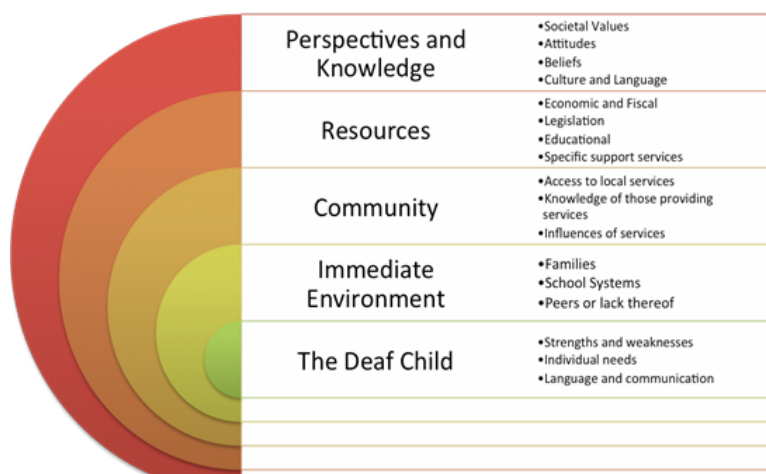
Perspectives and Knowledge

•Societal Values
•Attitudes
•Beliefs
•Culture and Language

Resources

•Economic and Fiscal
•Legislation
•Educational
•Specific support services

Community

•Access to local services
•Knowledge of those providing services
•Influences of services

Immediate Environment

•Families
•School Systems
•Peers or lack thereof

The Deaf Child

•Strengths and weaknesses
•Individual needs
•Language and communication